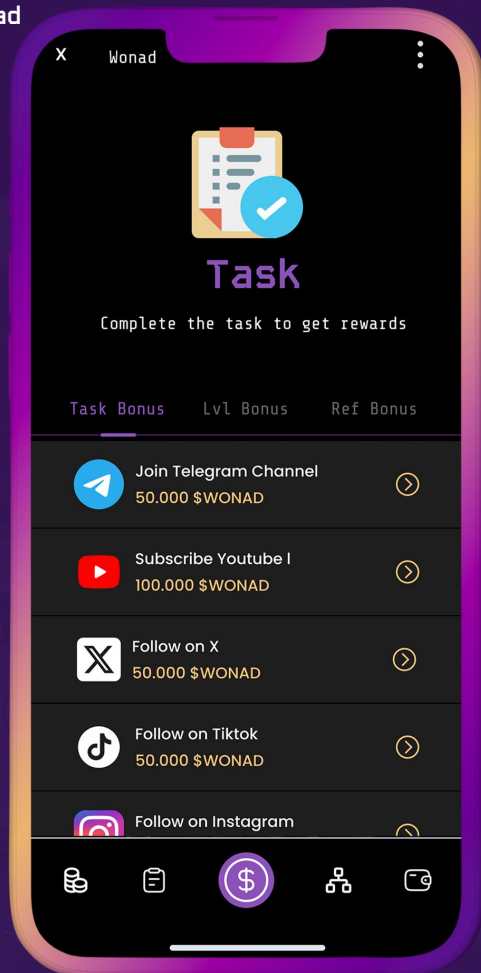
ad

X Wonad

Task

Complete the task to get rewards

Task Bonus Lvl Bonus Ref Bonus

Join Telegram Channel
50.000 $WONAD

Subscribe Youtube I
100.000 $WONAD

Follow on X
50.000 $WONAD

Follow on Tiktok
50.000 $WONAD

Follow on Instagram